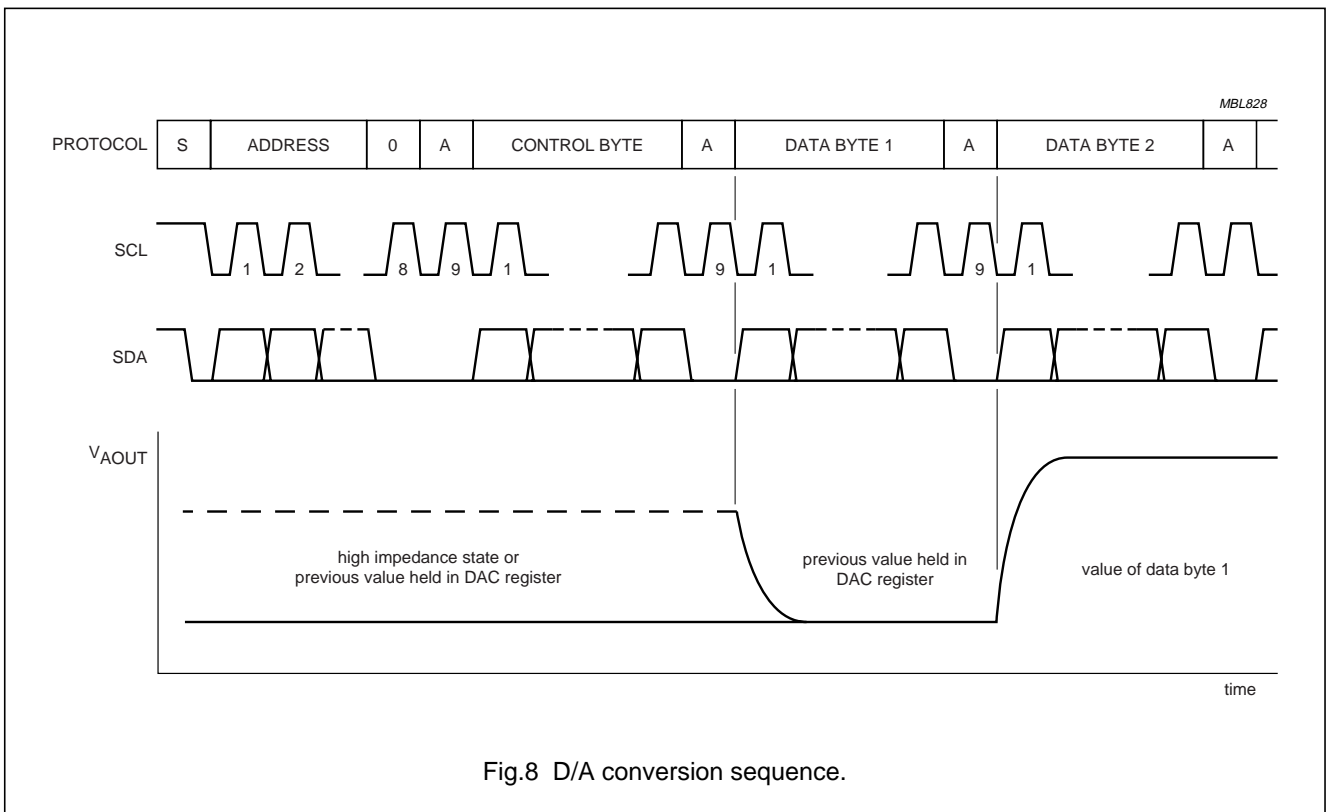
MBL828

| PROTOCOL | S | ADDRESS | 0 | A | CONTROL BYTE | A | DATA BYTE 1 | A | DATA BYTE 2 | A |
|---|---|---|---|---|---|---|---|---|---|---|

SCL

1 2 8 9 1 9 1 9 1

SDA

$V_{AOUT}$

high impedance state or previous value held in DAC register

previous value held in DAC register

value of data byte 1

time

Fig.8 D/A conversion sequence.